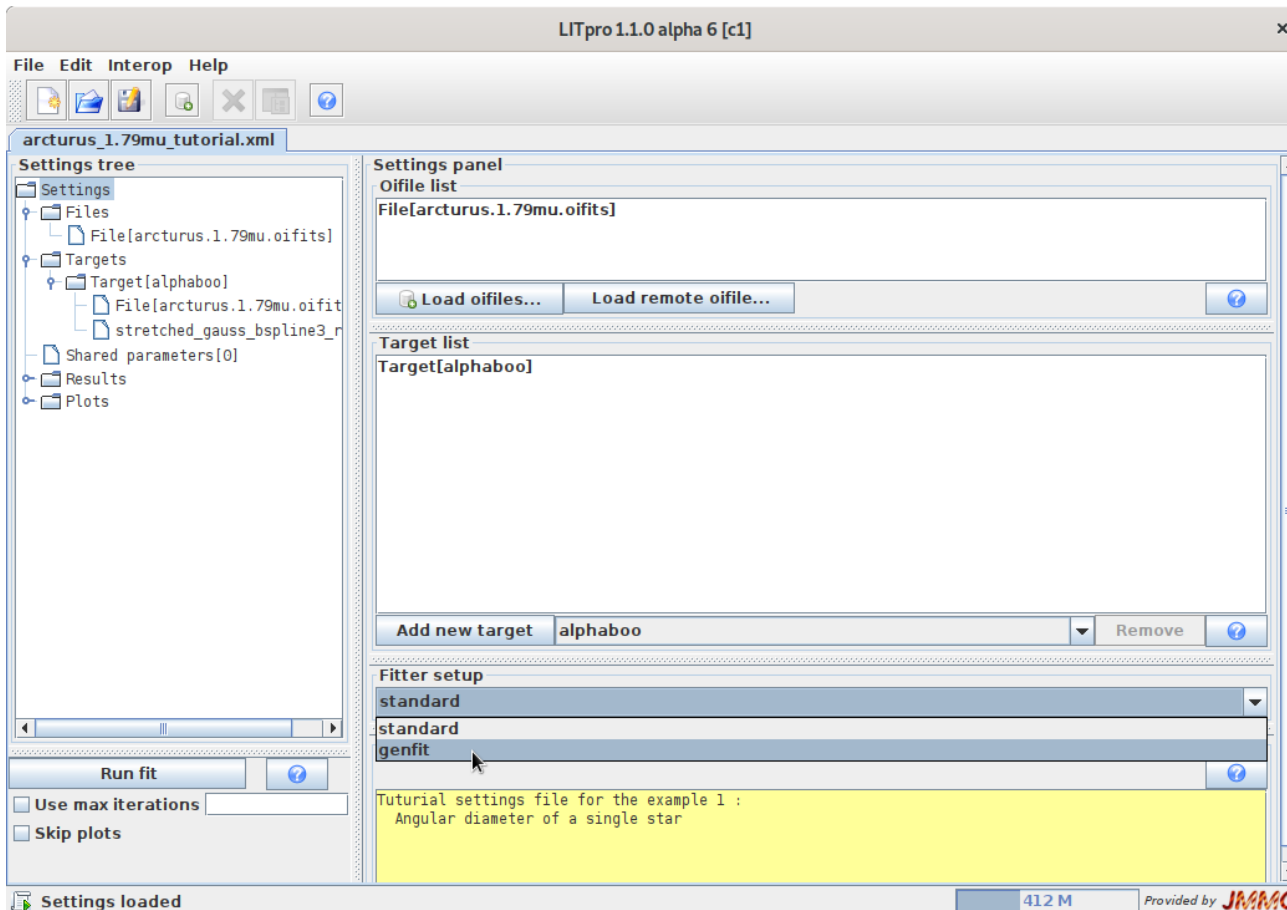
LITpro 1.1.0 alpha 6 [c1]

File Edit Interop Help

arcturus_1.79mu_tutorial.xml

Settings tree

Settings
Files
File[arcturus.1.79mu.oifits]
Targets
Target[alphaboo]
File[arcturus.1.79mu.oifit
stretched_gauss_bspline3_r
Shared parameters[0]
Results
Plots

Run fit
Use max iterations
Skip plots

Settings panel
Oifile list
File[arcturus.1.79mu.oifits]
Load oifiles...
Load remote oifile...

Target list
Target[alphaboo]
Add new target
alphaboo
Remove

Fitter setup
standard
standard
genfit

Tuturial settings file for the example 1 :
Angular diameter of a single star

Settings loaded
412 M
Provided by JMMC